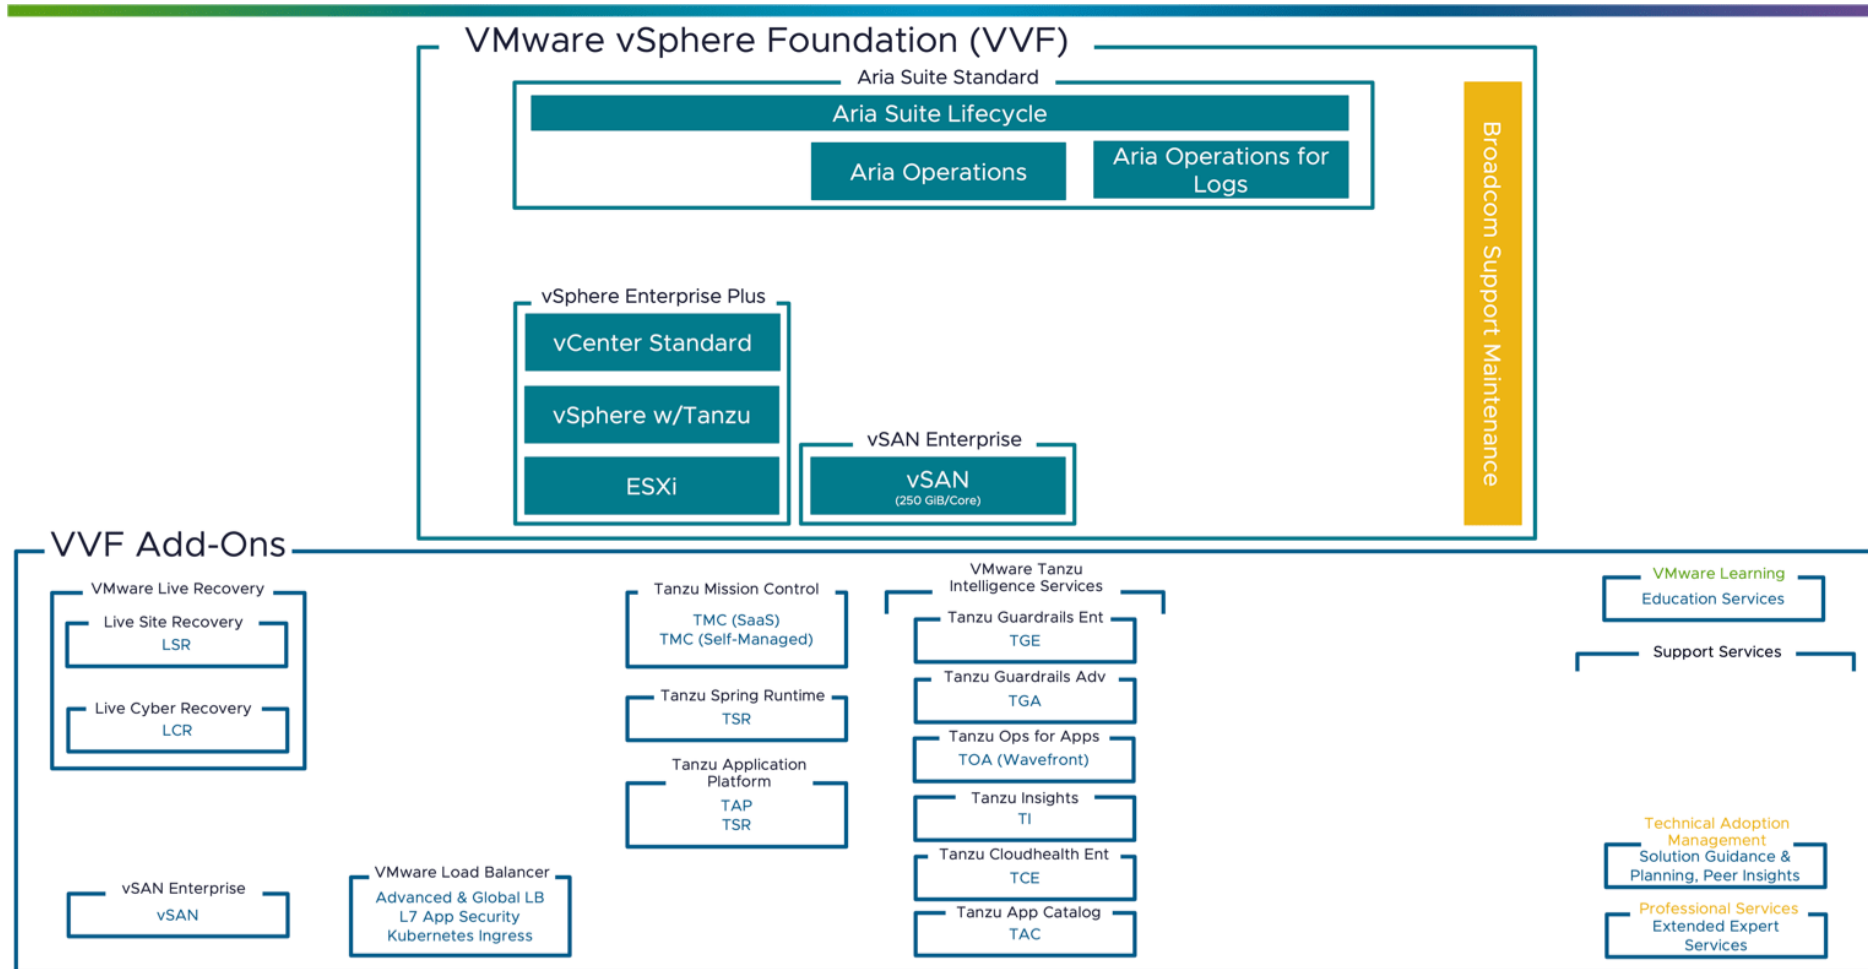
VMware vSphere Foundation (VVF)

Aria Suite Standard

Aria Suite Lifecycle

Aria Operations

Aria Operations for Logs

Broadcom Support Maintenance

vSphere Enterprise Plus

vCenter Standard

vSphere w/Tanzu

ESXi

vSAN Enterprise

vSAN
(250 GiB/Core)

VVF Add-Ons

VMware Live Recovery

Live Site Recovery
LSR

Live Cyber Recovery
LCR

vSAN Enterprise
vSAN

VMware Load Balancer
Advanced & Global LB
L7 App Security
Kubernetes Ingress

Tanzu Mission Control
TMC (SaaS)
TMC (Self-Managed)

Tanzu Spring Runtime
TSR

Tanzu Application Platform
TAP
TSR

VMware Tanzu Intelligence Services

Tanzu Guardrails Ent
TGE

Tanzu Guardrails Adv
TGA

Tanzu Ops for Apps
TOA (Wavefront)

Tanzu Insights
TI

Tanzu Cloudhealth Ent
TCE

Tanzu App Catalog
TAC

VMware Learning
Education Services

Support Services

Technical Adoption Management
Solution Guidance & Planning, Peer Insights

Professional Services
Extended Expert Services